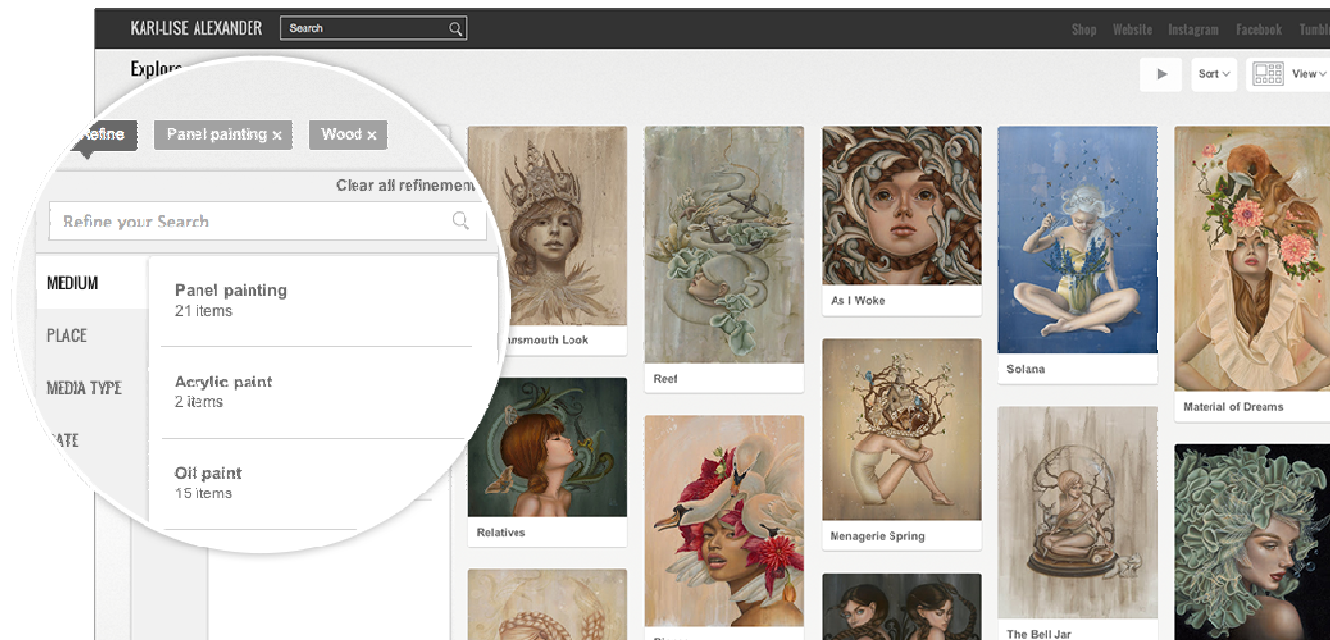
KARI-LISE ALEXANDER

Search

Shop Website Instagram Facebook Tumbl

Explore

Sort

View

Refine Panel painting × Wood ×

Clear all refinemen

Refine your Search

MEDIUM

PLACE

MEDIA TYPE

ATE

Panel painting
21 items

Acrylic paint
2 items

Oil paint
15 items

nsmouth Look

Reef

As I Woke

Solana

Material of Dreams

Relatives

Menagerie Spring

The Bell Jar